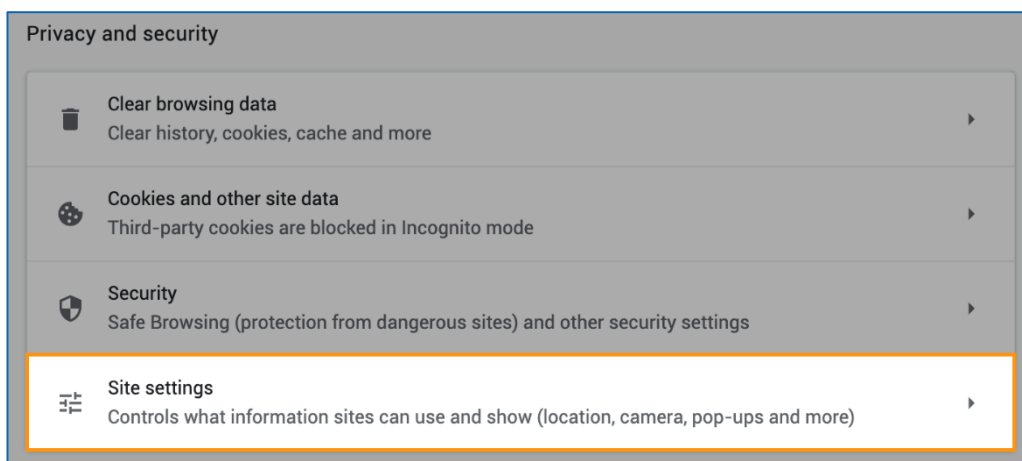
Privacy and security

Clear browsing data
Clear history, cookies, cache and more

Cookies and other site data
Third-party cookies are blocked in Incognito mode

Security
Safe Browsing (protection from dangerous sites) and other security settings

Site settings
Controls what information sites can use and show (location, camera, pop-ups and more)